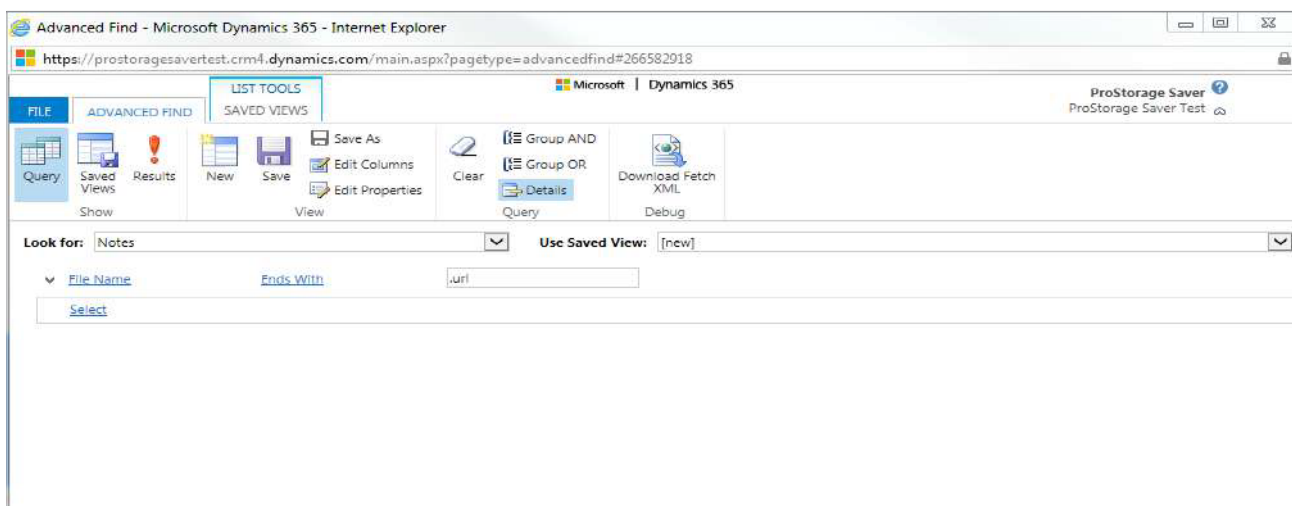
Advanced Find - Microsoft Dynamics 365 - Internet Explorer

https://prostoragesavertest.crm4.dynamics.com/main.aspx?pagetype=advancedfind#266582918

FILE
ADVANCED FIND
LIST TOOLS
SAVED VIEWS
Microsoft | Dynamics 365
ProStorage Saver
ProStorage Saver Test

Query
Saved Views
Results
Show
New
Save
Save As
Edit Columns
Edit Properties
View
Clear
Group AND
Group OR
Details
Query
Download Fetch XML
Debug

Look for: Notes
Use Saved View: [new]

File Name
Ends With
.url
Select